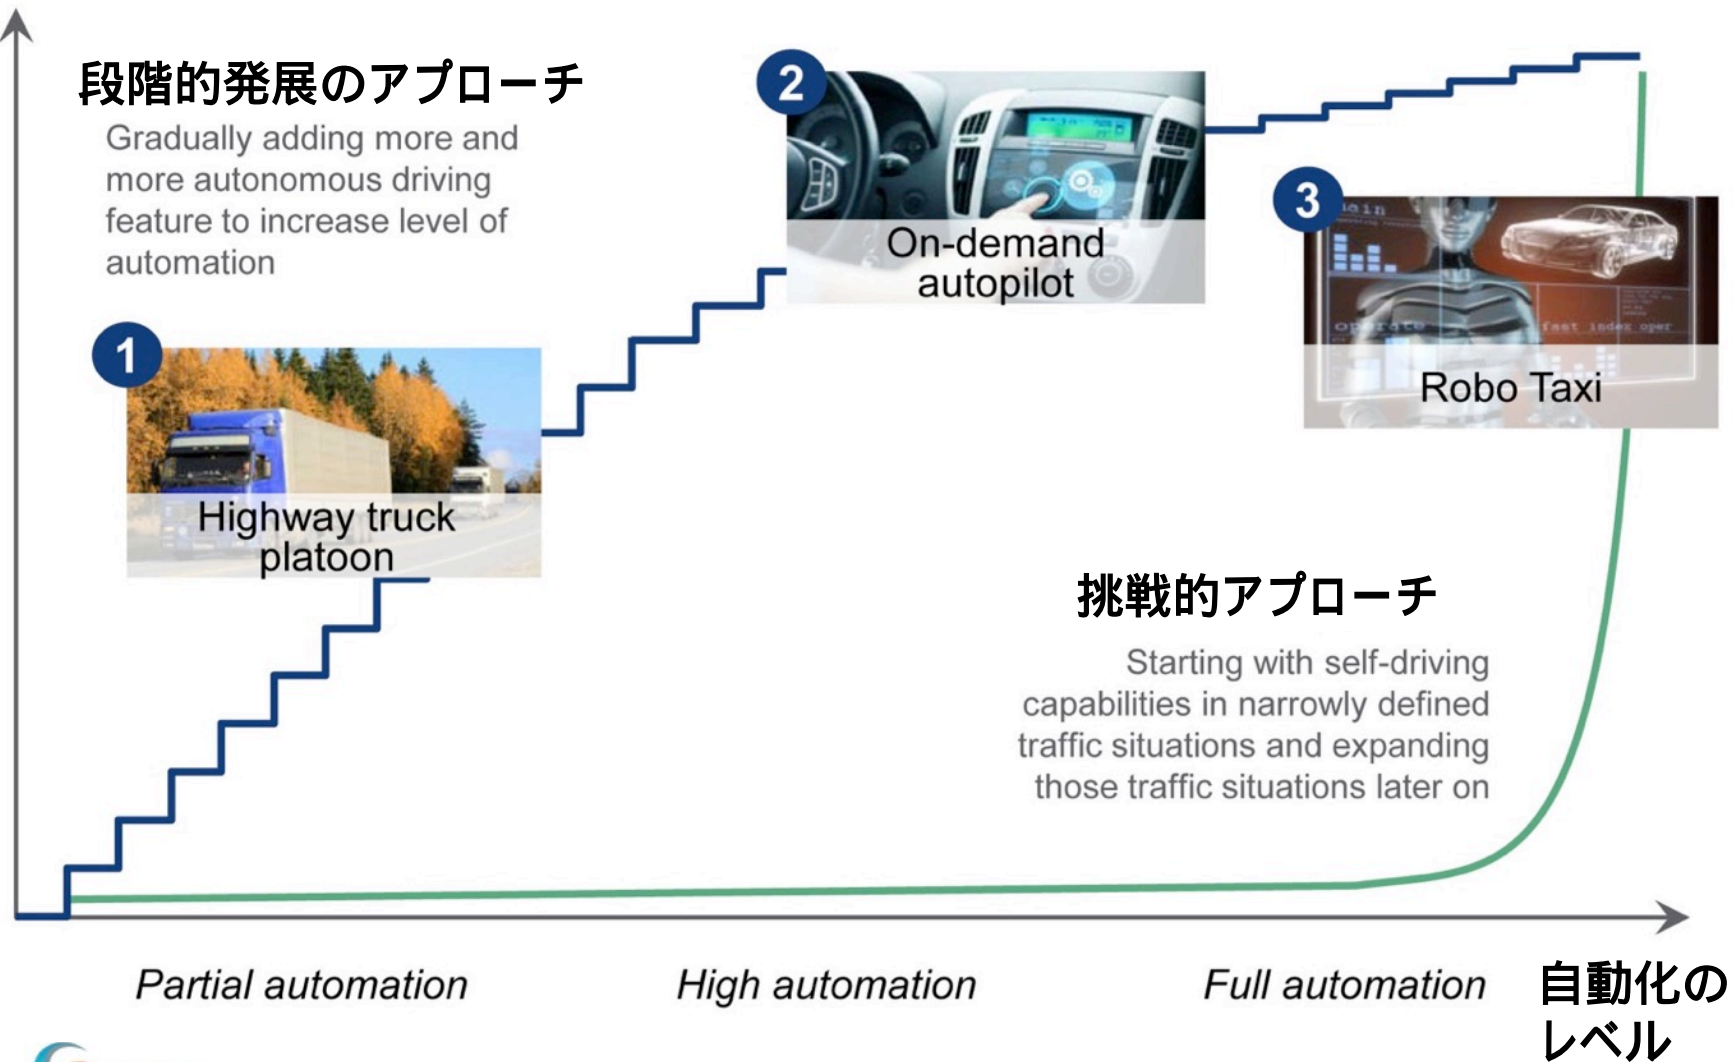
段階的発展のアプローチ

Gradually adding more and more autonomous driving feature to increase level of automation

1

Highway truck platoon

2

On-demand autopilot

3

Robo Taxi

挑戦的アプローチ

Starting with self-driving capabilities in narrowly defined traffic situations and expanding those traffic situations later on

Partial automation

High automation

Full automation

自動化のレベル